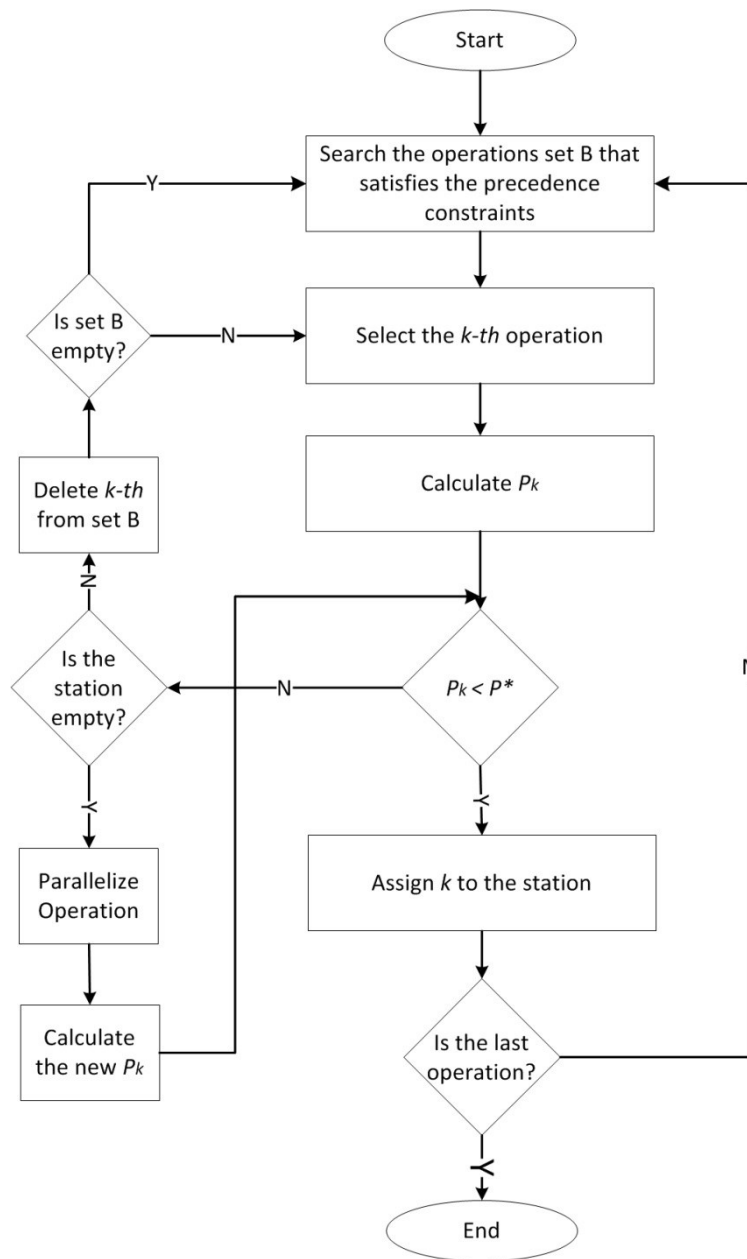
Start

Search the operations set B that satisfies the precedence constraints

Y

Is set B empty?

N

Select the *k-th* operation

Calculate $P_k$

Delete *k-th* from set B

N

Is the station empty?

N

$P_k < P^*$

N

Y

Y

Parallelize Operation

Assign *k* to the station

Calculate the new $P_k$

Is the last operation?

Y

End